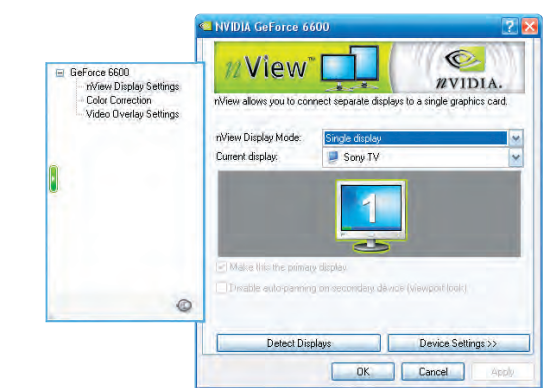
GeForce 6600
nView Display Settings
Color Correction
Video Overlay Settings

NVIDIA GeForce 6600

nView™

nVIDIA.

nView allows you to connect separate displays to a single graphics card.

nView Display Mode: Single display
Current display: Sony TV

1

Make this the primary display.

Disable auto-panning on secondary device (viewport lock)

Detect Displays

Device Settings >>

OK

Cancel

Apply